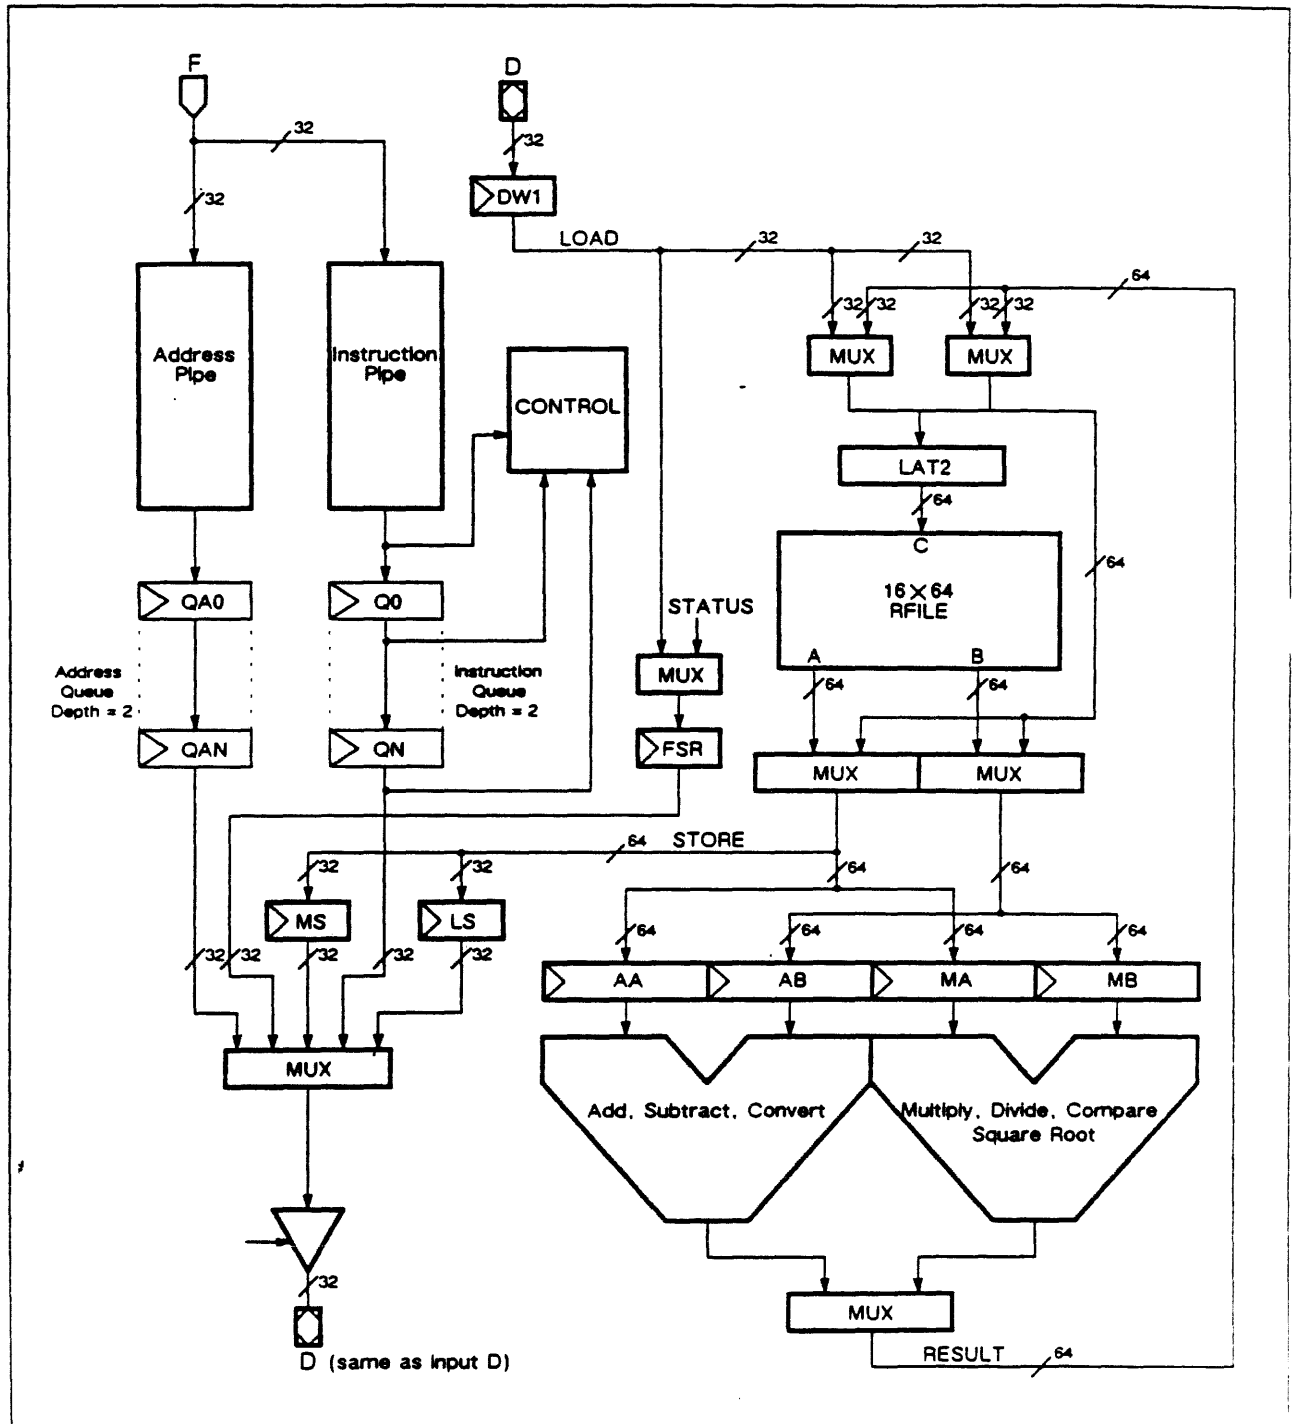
F
32
32
D
32
DW1
LOAD
32
32
64
32 32 32 32
MUX MUX
Address Pipe
Instruction Pipe
CONTROL
LAT2
64
C
16 × 64 RFILE
64
QA0
Q0
STATUS
Address Queue Depth = 2
Instruction Queue Depth = 2
MUX
A
B
64
64
QAN
QN
FSR
MUX MUX
64 STORE
32 32
64
64
MS
LS
64 64 64 64
32 32 32 32 32 32
AA AB MA MB
MUX
Add, Subtract, Convert
Multiply, Divide, Compare Square Root
32
MUX
D (same as input D)
RESULT 64